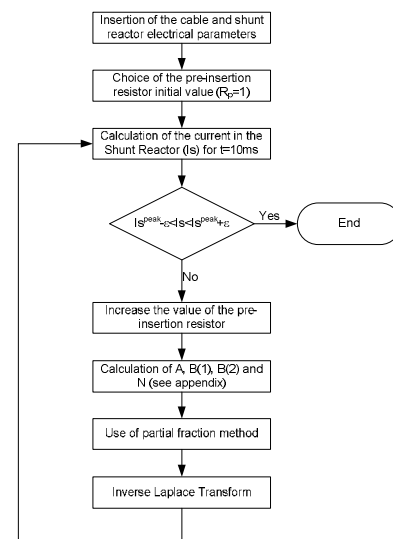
Insertion of the cable and shunt reactor electrical parameters

Choice of the pre-insertion resistor initial value ($R_p=1$)

Calculation of the current in the Shunt Reactor (Is) for t=10ms

$Is^{peak}-\varepsilon<Is<Is^{peak}+\varepsilon$

Yes

End

No

Increase the value of the pre-insertion resistor

Calculation of A, B(1), B(2) and N (see appendix)

Use of partial fraction method

Inverse Laplace Transform